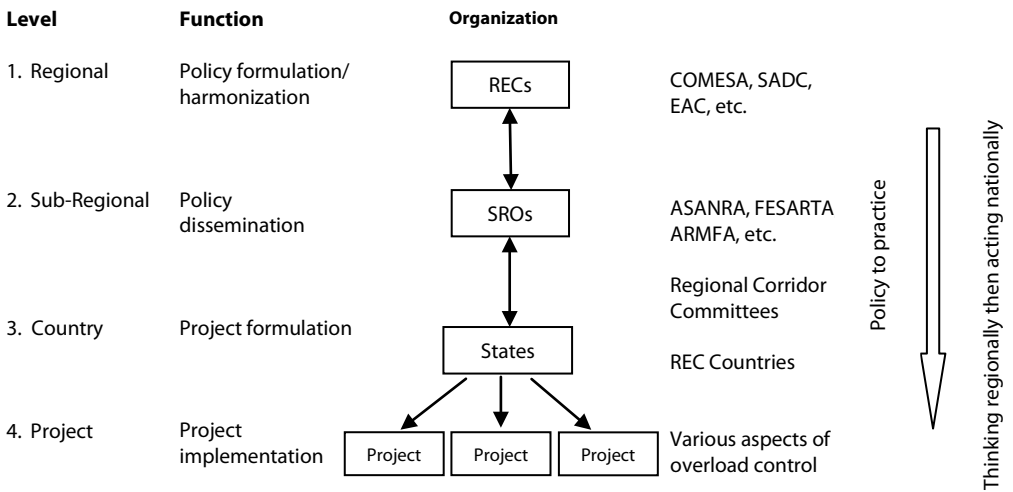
| Level | Function | Organization | |
|---|---|---|---|
| 1. Regional | Policy formulation/ harmonization | RECs | COMESA, SADC, EAC, etc. |
| 2. Sub-Regional | Policy dissemination | SROs | ASANRA, FESARTA ARMFA, etc. Regional Corridor Committees |
| 3. Country | Project formulation | States | REC Countries |
| 4. Project | Project implementation | Project Project Project | Various aspects of overload control |

Policy to practice

Thinking regionally then acting nationally